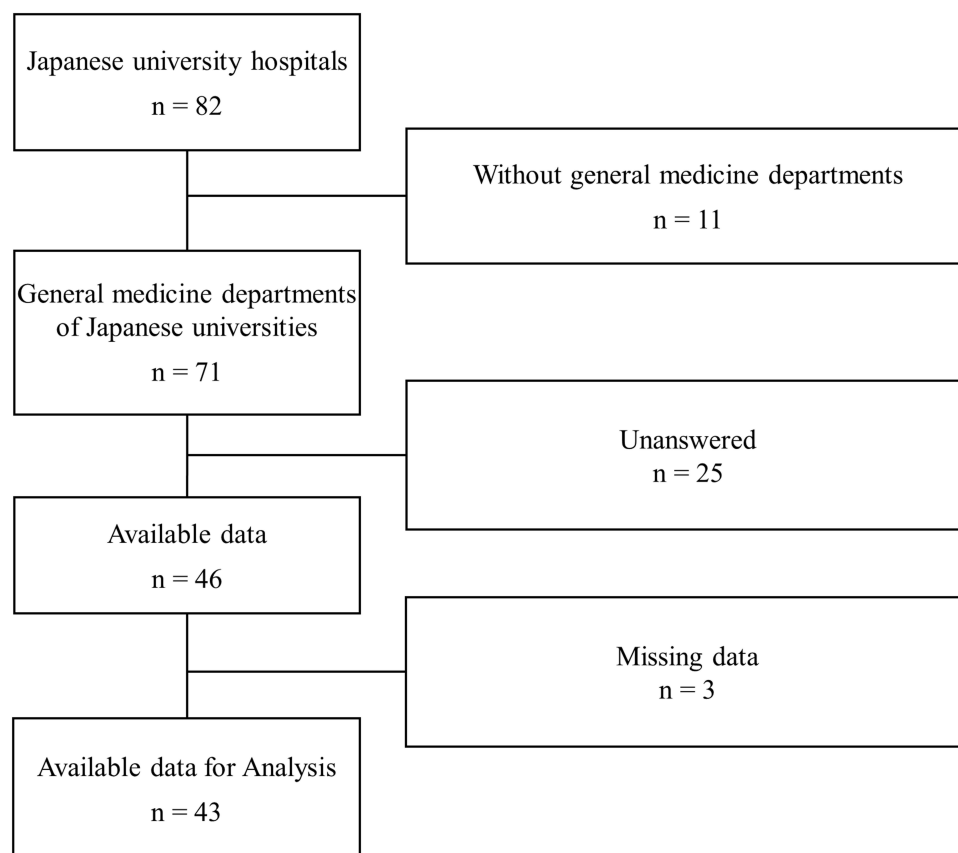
Japanese university hospitals
n = 82

Without general medicine departments
n = 11

General medicine departments of Japanese universities
n = 71

Unanswered
n = 25

Available data
n = 46

Missing data
n = 3

Available data for Analysis
n = 43